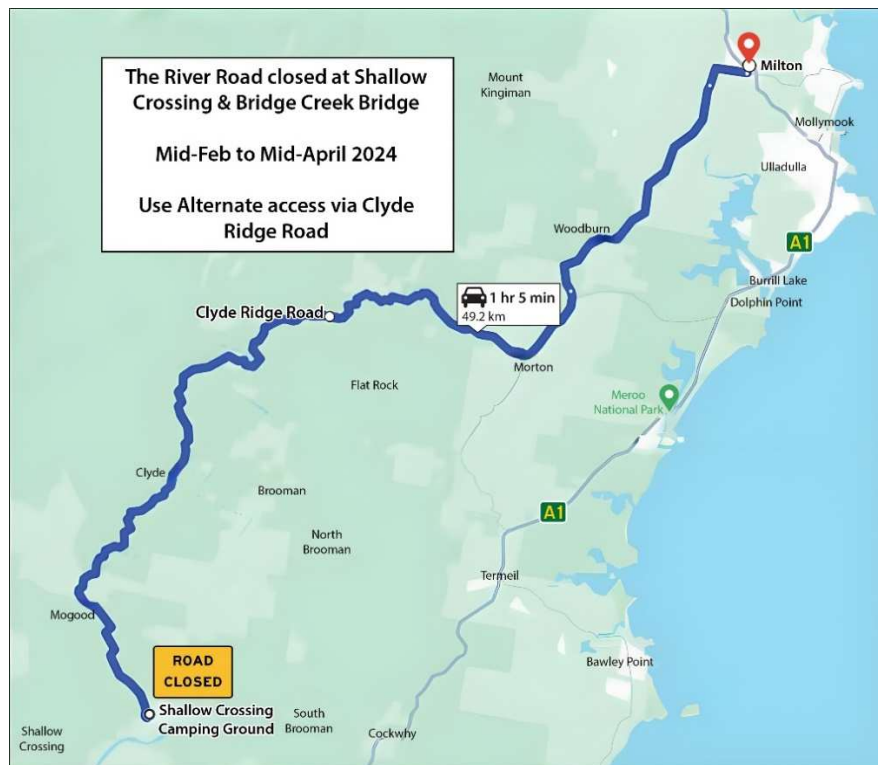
The River Road closed at Shallow Crossing & Bridge Creek Bridge

Mid-Feb to Mid-April 2024

Use Alternate access via Clyde Ridge Road

Mount Kingiman

Milton

Mollymook

Ulladulla

Woodburn

A1

Burrill Lake

Dolphin Point

1 hr 5 min
49.2 km

Clyde Ridge Road

Morton

Flat Rock

Meroo National Park

Clyde

Brooman

North Brooman

A1

Termeil

Mogood

ROAD CLOSED

Bawley Point

Shallow Crossing Camping Ground

South Brooman

Shallow Crossing

Cockwhy